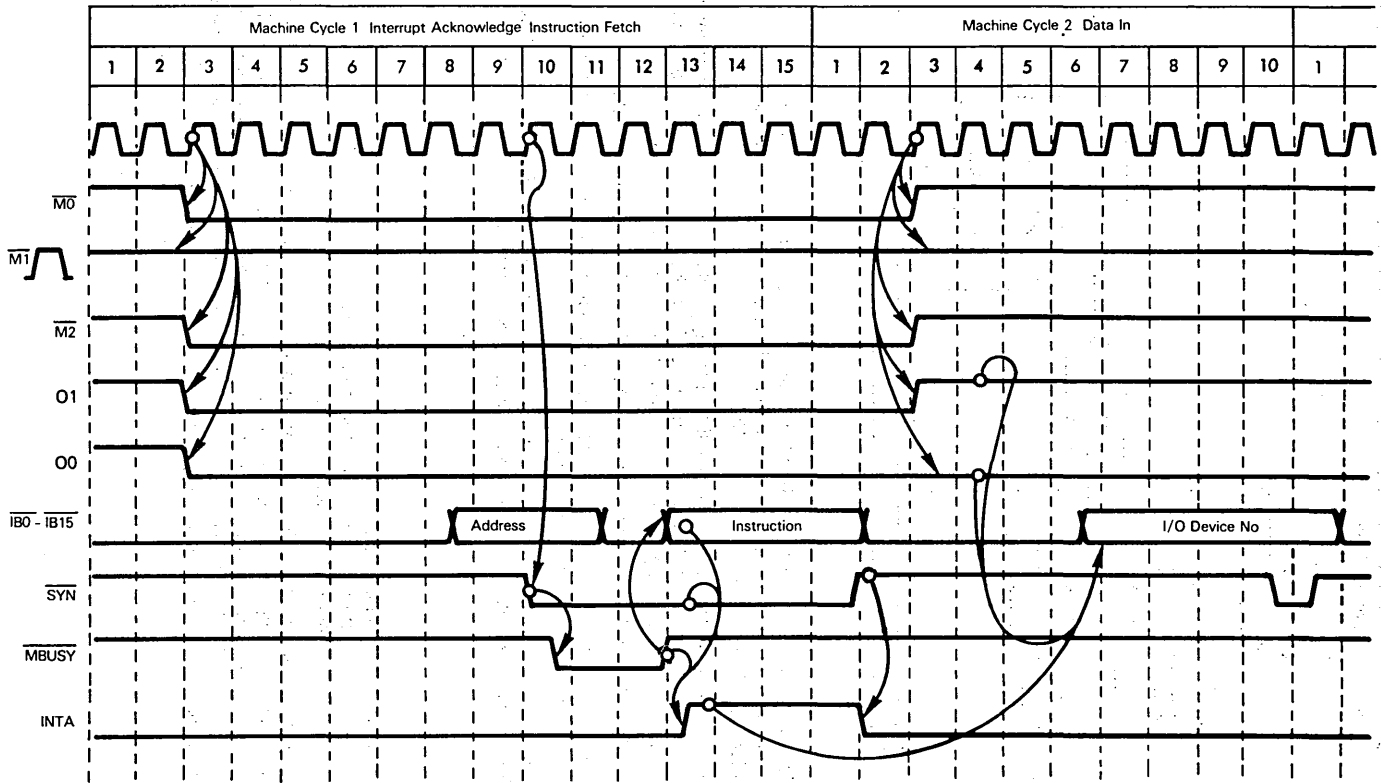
Machine Cycle 1 Interrupt Acknowledge Instruction Fetch

Machine Cycle 2 Data In

1 2 3 4 5 6 7 8 9 10 11 12 13 14 15 1 2 3 4 5 6 7 8 9 10 1

$\overline{M0}$

$\overline{M1}$

$\overline{M2}$

O1

O0

$\overline{IB0}$ - $\overline{IB15}$

Address

Instruction

I/O Device No

$\overline{SYN}$

$\overline{MBUSY}$

INTA